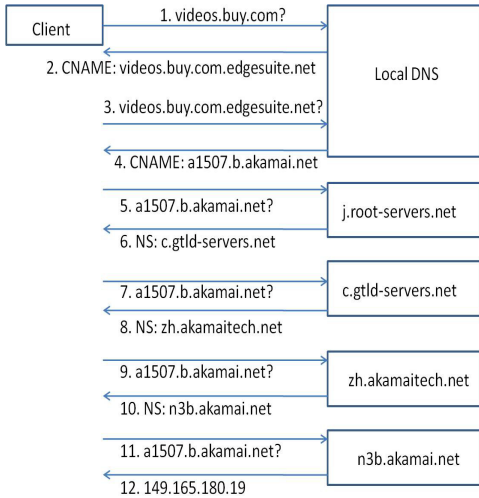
Client

1. videos.buy.com?

2. CNAME: videos.buy.com.edgesuite.net

Local DNS

3. videos.buy.com.edgesuite.net?

4. CNAME: a1507.b.akamai.net

5. a1507.b.akamai.net?

j.root-servers.net

6. NS: c.gtld-servers.net

7. a1507.b.akamai.net?

c.gtld-servers.net

8. NS: zh.akamaitech.net

9. a1507.b.akamai.net?

zh.akamaitech.net

10. NS: n3b.akamai.net

11. a1507.b.akamai.net?

n3b.akamai.net

12. 149.165.180.19